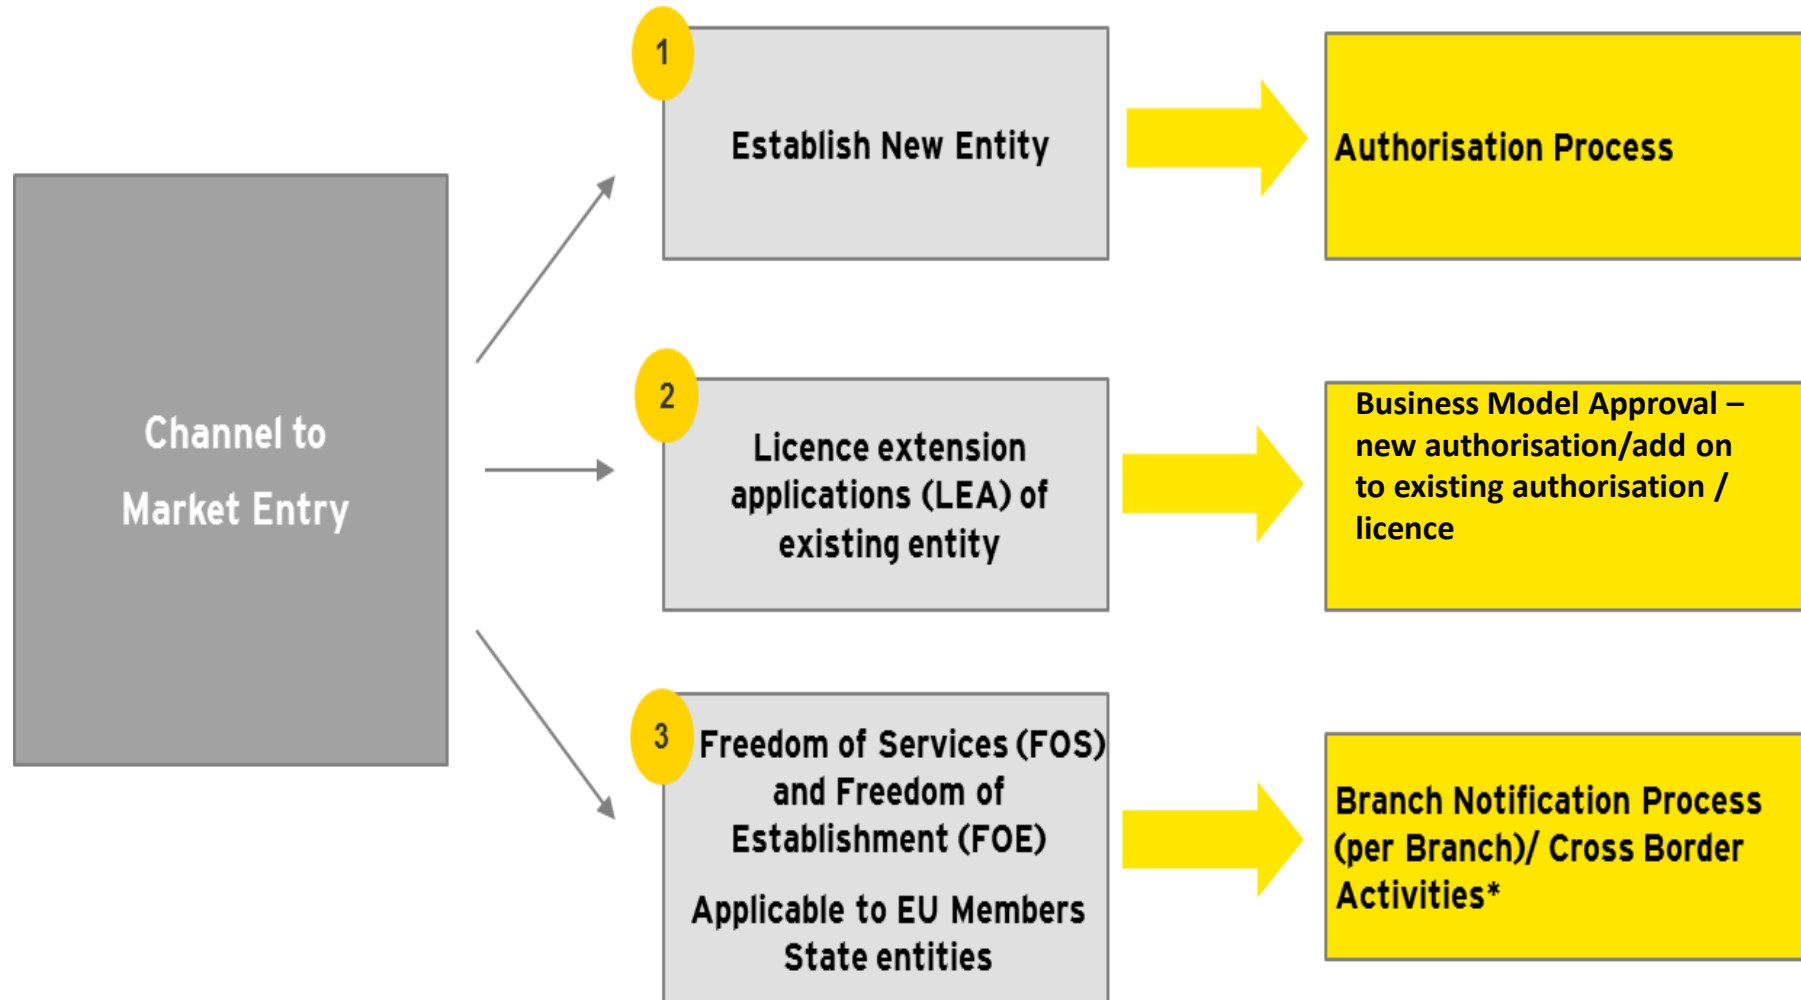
Channel to Market Entry

1

Establish New Entity

Authorisation Process

2

Licence extension applications (LEA) of existing entity

Business Model Approval – new authorisation/add on to existing authorisation / licence

3

Freedom of Services (FOS) and Freedom of Establishment (FOE)

Applicable to EU Members State entities

Branch Notification Process (per Branch)/ Cross Border Activities*